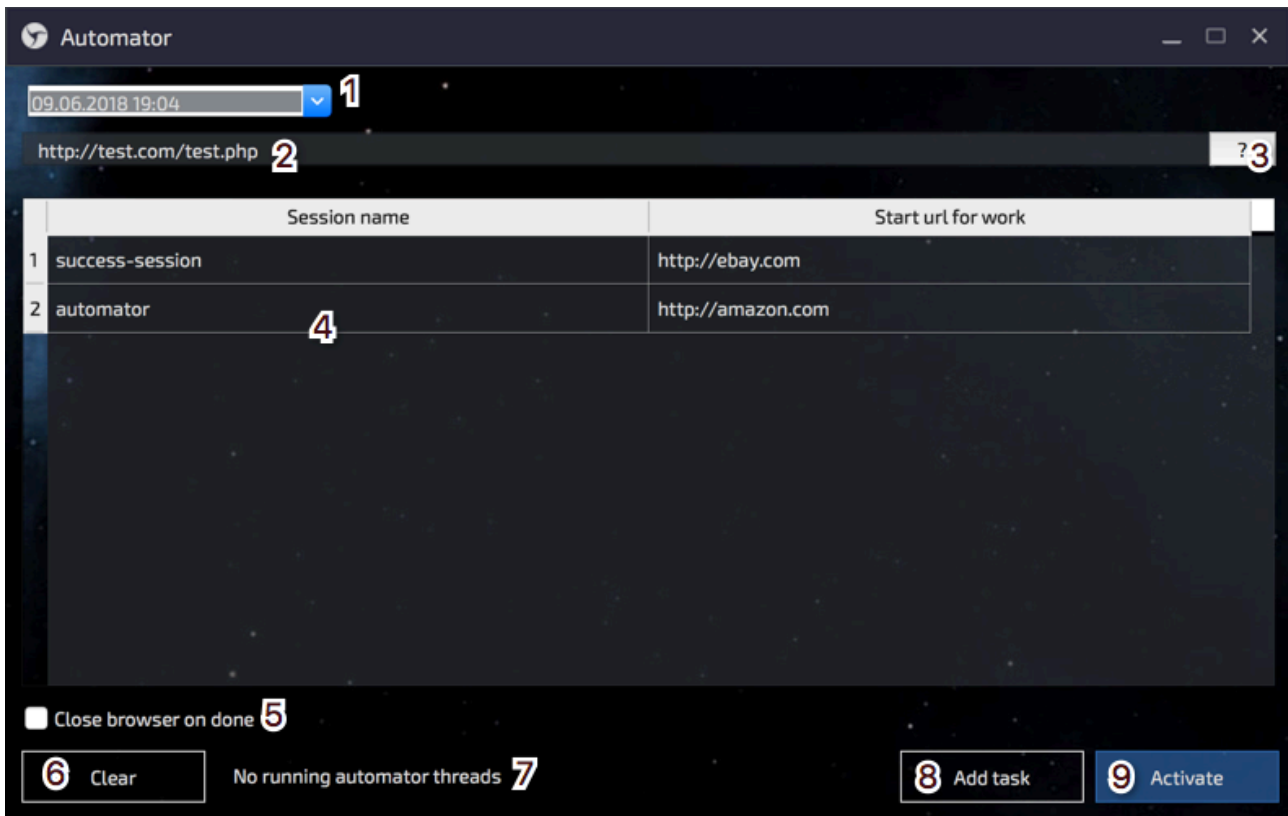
Automator

09.06.2018 19:04 1

http://test.com/test.php 2

? 3

| | Session name | Start url for work |
|---|---|---|
| 1 | success-session | http://ebay.com |
| 2 | automator | http://amazon.com |

4

Close browser on done 5

6 Clear

No running automator threads 7

8 Add task

9 Activate